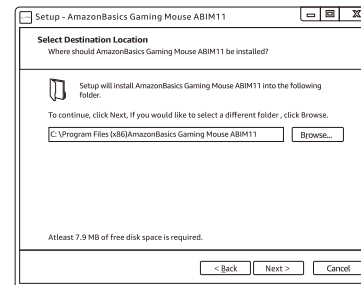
Setup - AmazonBasics Gaming Mouse ABIM11

Select Destination Location
Where should AmazonBasics Gaming Mouse ABIM11 be installed?

Setup will install AmazonBasics Gaming Mouse ABIM11 into the following folder.

To continue, click Next, If you would like to select a different folder , click Browse.

C:\Program Files (x86)AmazonBasics Gaming Mouse ABIM11

Browse...

Atleast 7.9 MB of free disk space is required.

< Back
Next >
Cancel